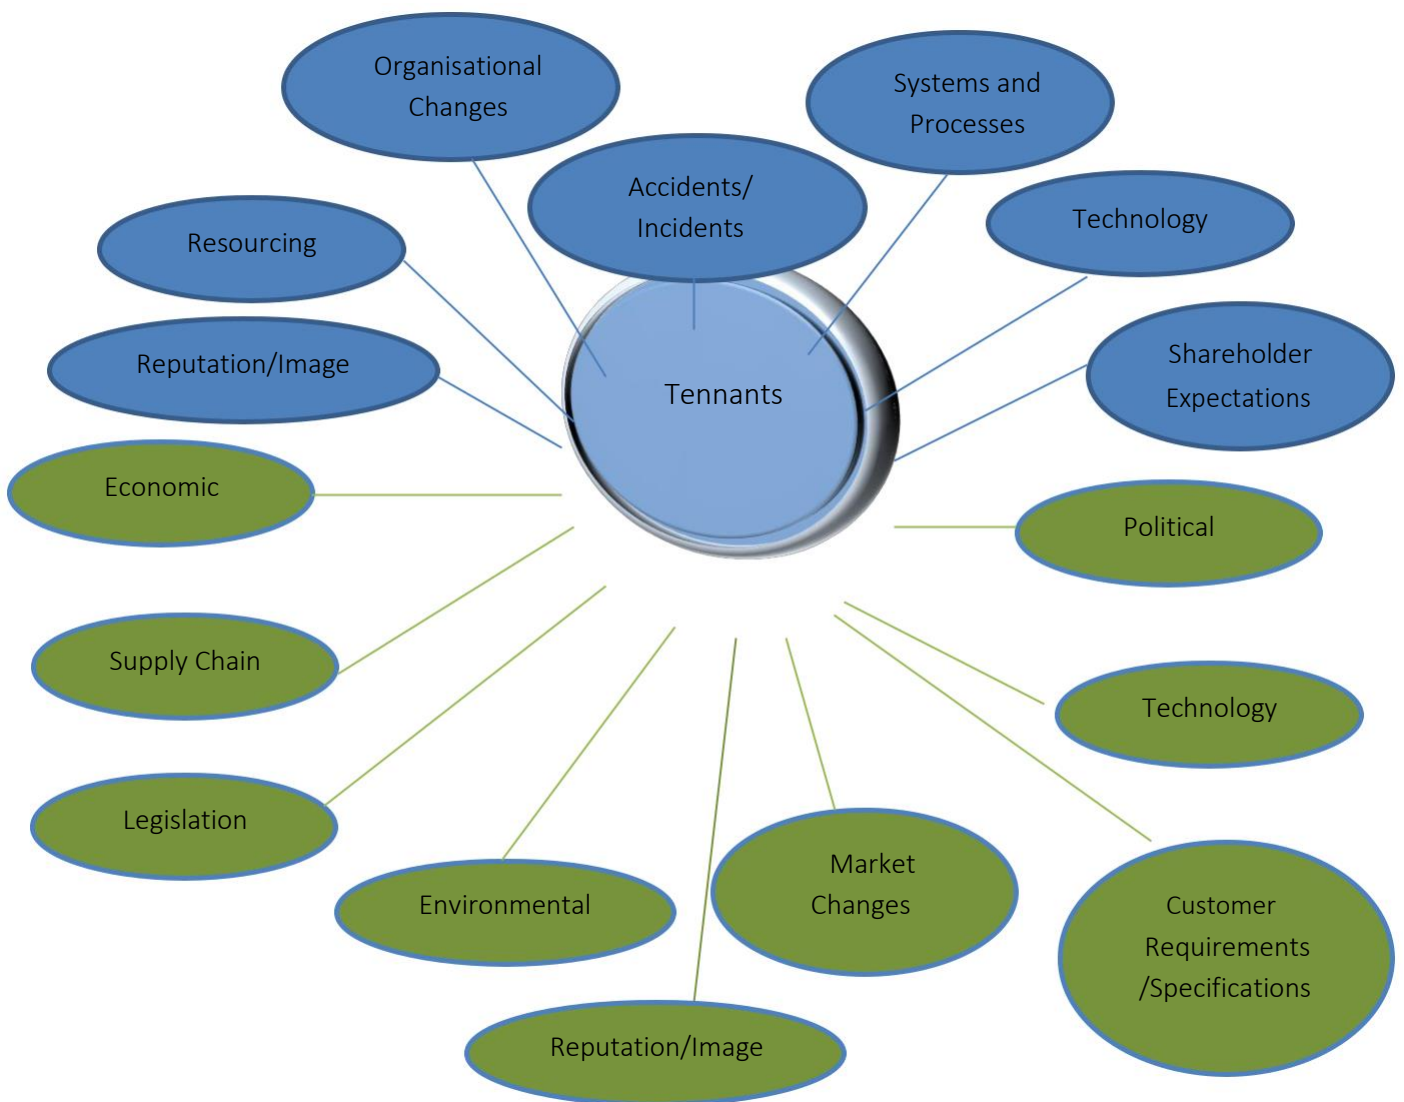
Organisational Changes

Systems and Processes

Accidents/ Incidents

Resourcing

Technology

Reputation/Image

Tennants

Shareholder Expectations

Economic

Political

Supply Chain

Technology

Legislation

Environmental

Market Changes

Customer Requirements /Specifications

Reputation/Image